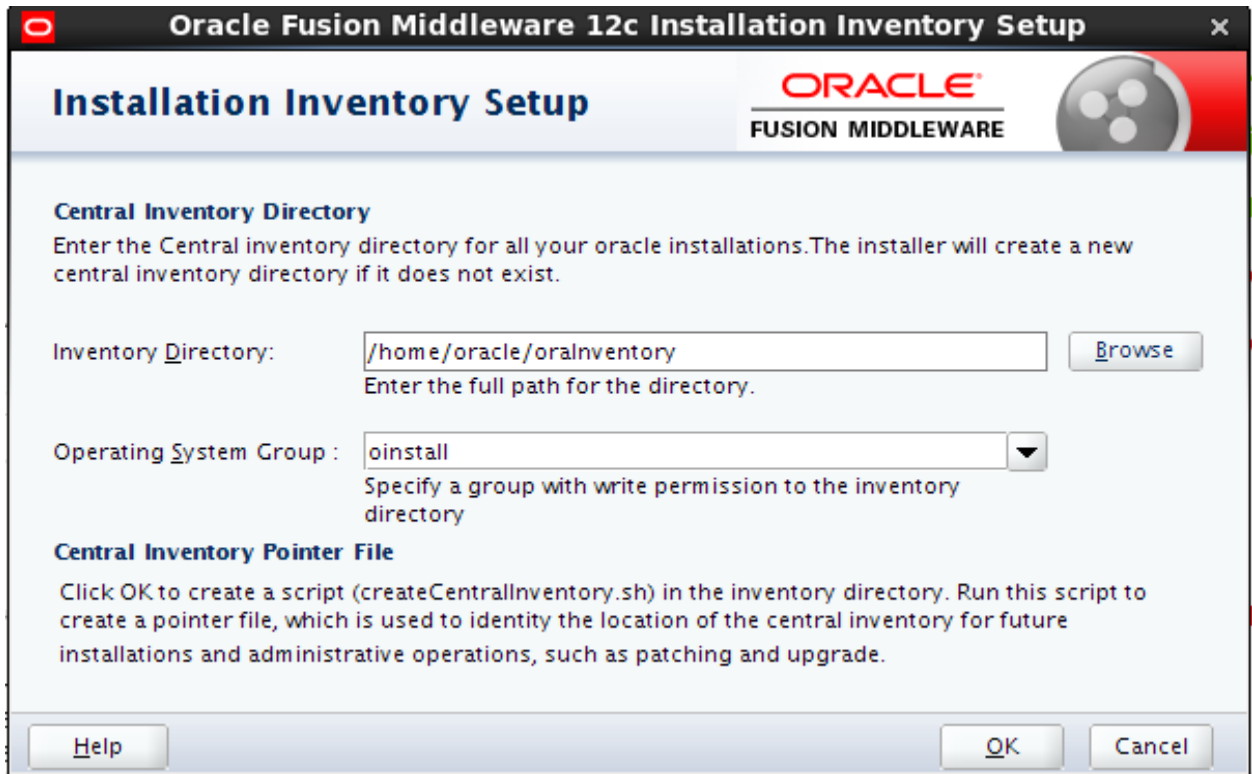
Oracle Fusion Middleware 12c Installation Inventory Setup

Installation Inventory Setup

ORACLE
FUSION MIDDLEWARE

Central Inventory Directory

Enter the Central inventory directory for all your oracle installations.The installer will create a new central inventory directory if it does not exist.

Inventory Directory: /home/oracle/oraInventory Browse

Enter the full path for the directory.

Operating System Group : oinstall

Specify a group with write permission to the inventory directory

Central Inventory Pointer File

Click OK to create a script (createCentralInventory.sh) in the inventory directory. Run this script to create a pointer file, which is used to identity the location of the central inventory for future installations and administrative operations, such as patching and upgrade.

Help

OK

Cancel